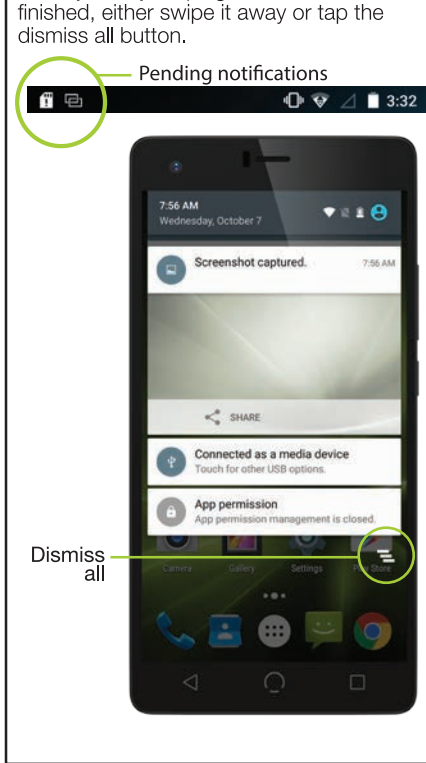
finished, either swipe it away or tap the dismiss all button.

Pending notifications

3:32

7:56 AM
Wednesday, October 7

Screenshot captured.
7:56 AM

SHARE

Connected as a media device
Touch for other USB options.

App permission
App permission management is closed.

Dismiss all

Camera
Gallery
Settings
Play Store